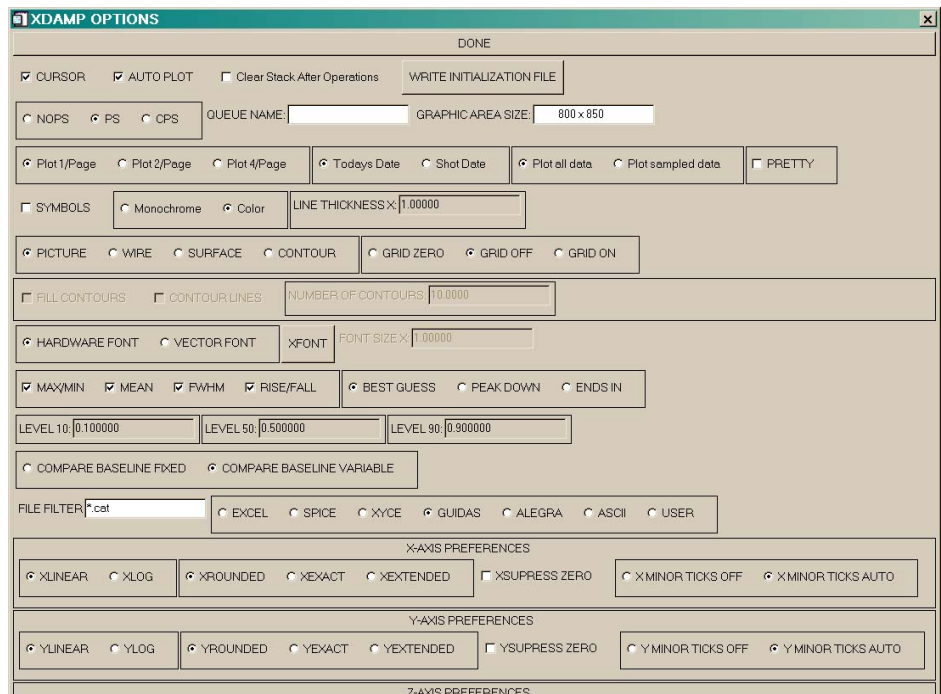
XDAMP OPTIONS
×
DONE

CURSOR   AUTO PLOT   Clear Stack After Operations   WRITE INITIALIZATION FILE

NOPS   PS   CPS   QUEUE NAME:   GRAPHIC AREA SIZE: 800 x 850

Plot 1/Page   Plot 2/Page   Plot 4/Page   Todays Date   Shot Date   Plot all data   Plot sampled data   PRETTY

SYMBOLS   Monochrome   Color   LINE THICKNESS X: 1.00000

PICTURE   WIRE   SURFACE   CONTOUR   GRID ZERO   GRID OFF   GRID ON

FILL CONTOURS   CONTOUR LINES   NUMBER OF CONTOURS: 10.0000

HARDWARE FONT   VECTOR FONT   XFONT   FONT SIZE X: 1.00000

MAX/MIN   MEAN   FWHM   RISE/FALL   BEST GUESS   PEAK DOWN   ENDS IN

LEVEL 10: 0.100000   LEVEL 50: 0.500000   LEVEL 90: 0.900000

COMPARE BASELINE FIXED   COMPARE BASELINE VARIABLE

FILE FILTER *.cat   EXCEL   SPICE   XYCE   GUIDAS   ALEGRA   ASCII   USER

X-AXIS PREFERENCES
XLINEAR   XLOG   XROUNDED   XEXACT   XEXTENDED   XSUPRESS ZERO   X MINOR TICKS OFF   X MINOR TICKS AUTO

Y-AXIS PREFERENCES
YLINEAR   YLOG   YROUNDED   YEXACT   YEXTENDED   YSUPRESS ZERO   Y MINOR TICKS OFF   Y MINOR TICKS AUTO

Z-AXIS PREFERENCES